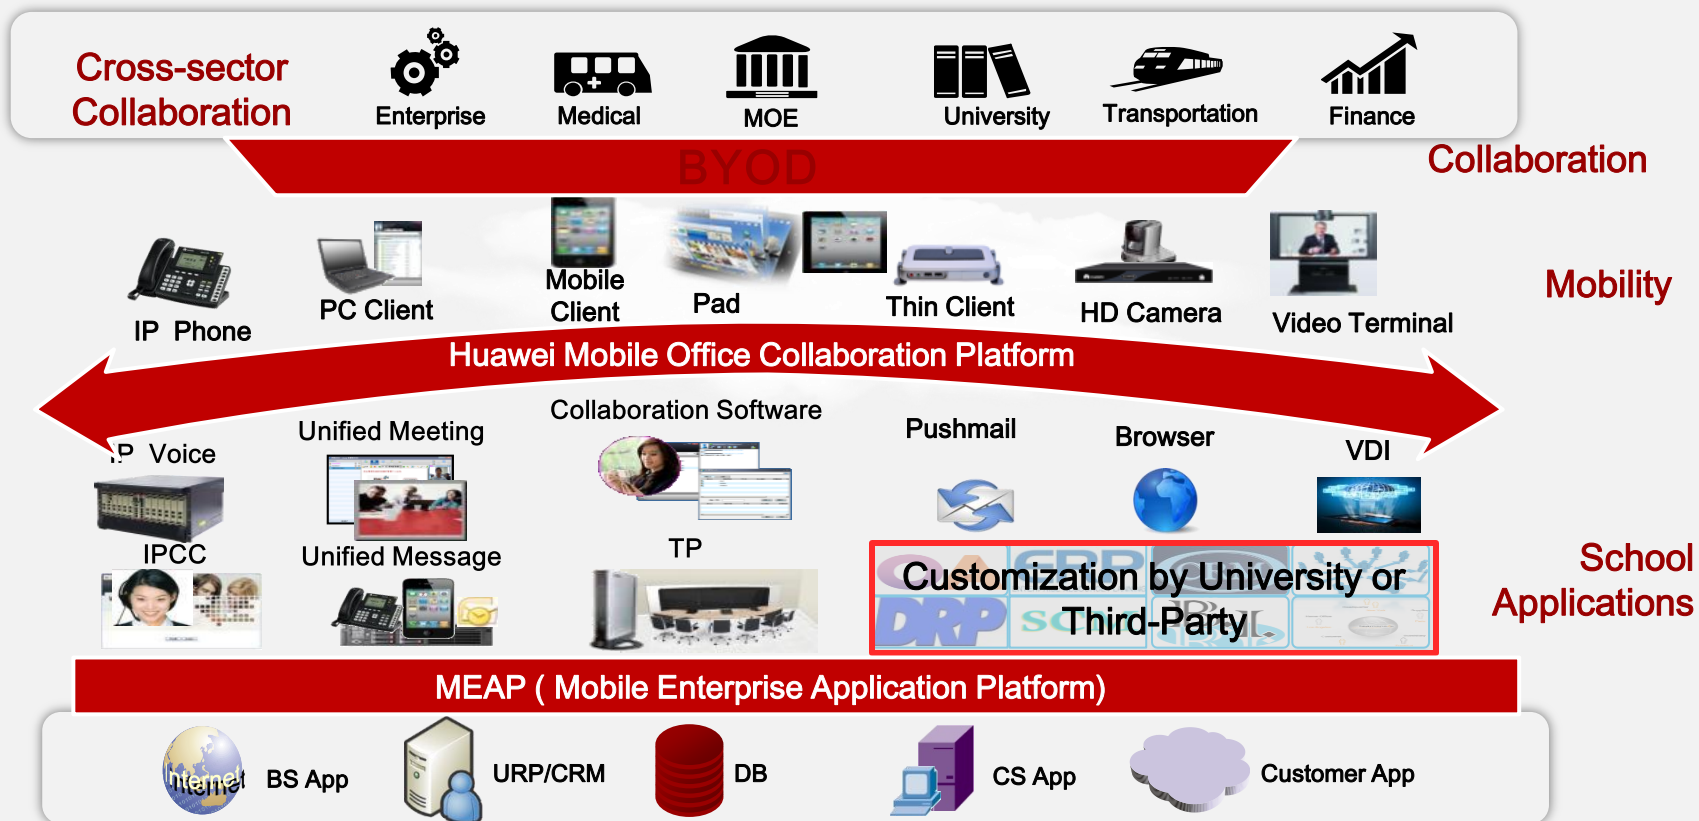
Cross-sector Collaboration

Enterprise

Medical

MOE

University

Transportation

Finance

BYOD

Collaboration

IP Phone

PC Client

Mobile Client

Pad

Thin Client

HD Camera

Video Terminal

Mobility

Huawei Mobile Office Collaboration Platform

IP Voice

Unified Meeting

Collaboration Software

Pushmail

Browser

VDI

IPCC

Unified Message

TP

Customization by University or Third-Party

School Applications

MEAP ( Mobile Enterprise Application Platform)

Internet

BS App

URP/CRM

DB

CS App

Customer App